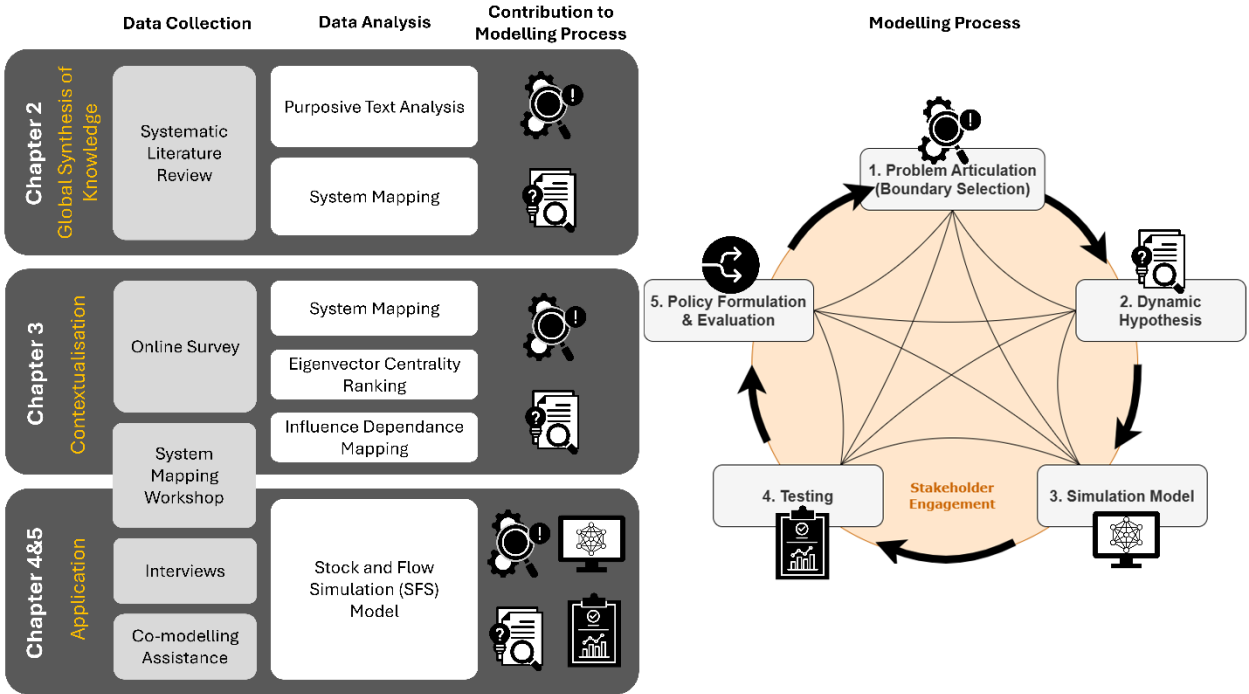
Data Collection

Data Analysis

Contribution to Modelling Process

Modelling Process

Chapter 2

Global Synthesis of Knowledge

Systematic Literature Review

Purposive Text Analysis

System Mapping

Chapter 3

Contextualisation

Online Survey

System Mapping

Eigenvector Centrality Ranking

Influence Dependance Mapping

System Mapping Workshop

Chapter 4&5

Application

Interviews

Co-modelling Assistance

Stock and Flow Simulation (SFS) Model

1. Problem Articulation (Boundary Selection)

2. Dynamic Hypothesis

3. Simulation Model

4. Testing

5. Policy Formulation & Evaluation

Stakeholder Engagement